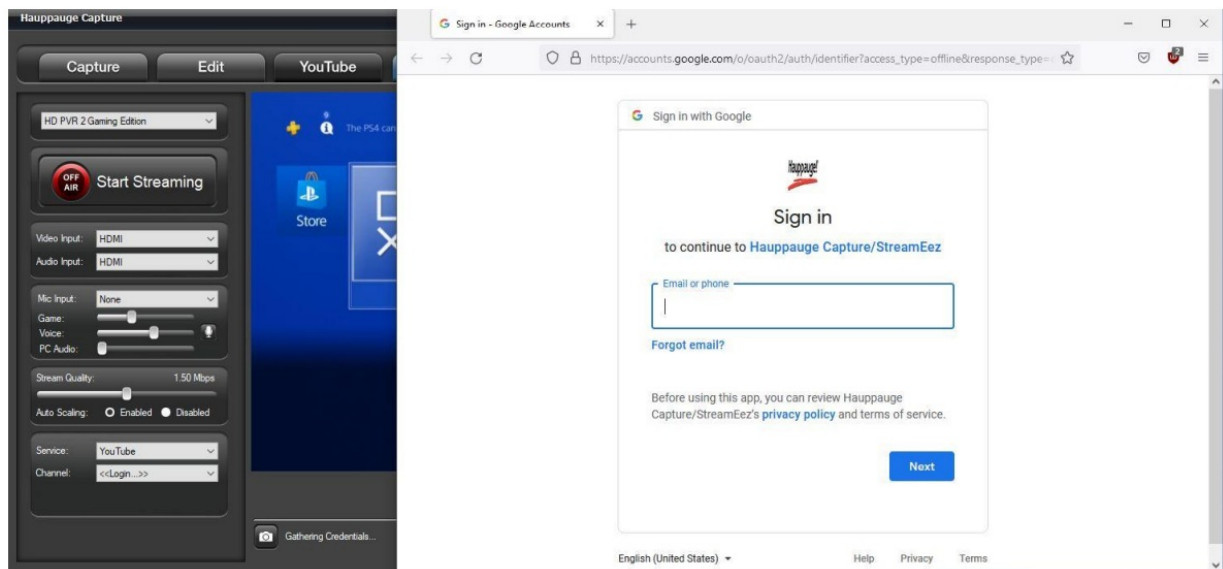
Hauppauge Capture

Capture
Edit
YouTube

HD PVR 2 Gaming Edition

OFF AIR
Start Streaming

Video Input: HDMI
Audio Input: HDMI

Mic Input: None
Game:
Voice:
PC Audio:

Stream Quality: 1.50 Mbps
Auto Scaling: Enabled Disabled

Service: YouTube
Channel: <<Login...>>

The PS4 can

Store

Gathering Credentials...

Sign in - Google Accounts

https://accounts.google.com/o/oauth2/auth/identifier?access_type=offline&response_type=

Sign in with Google

Hauppauge!

Sign in

to continue to Hauppauge Capture/StreamEez

Email or phone

Forgot email?

Before using this app, you can review Hauppauge Capture/StreamEez's privacy policy and terms of service.

Next

English (United States)

Help
Privacy
Terms